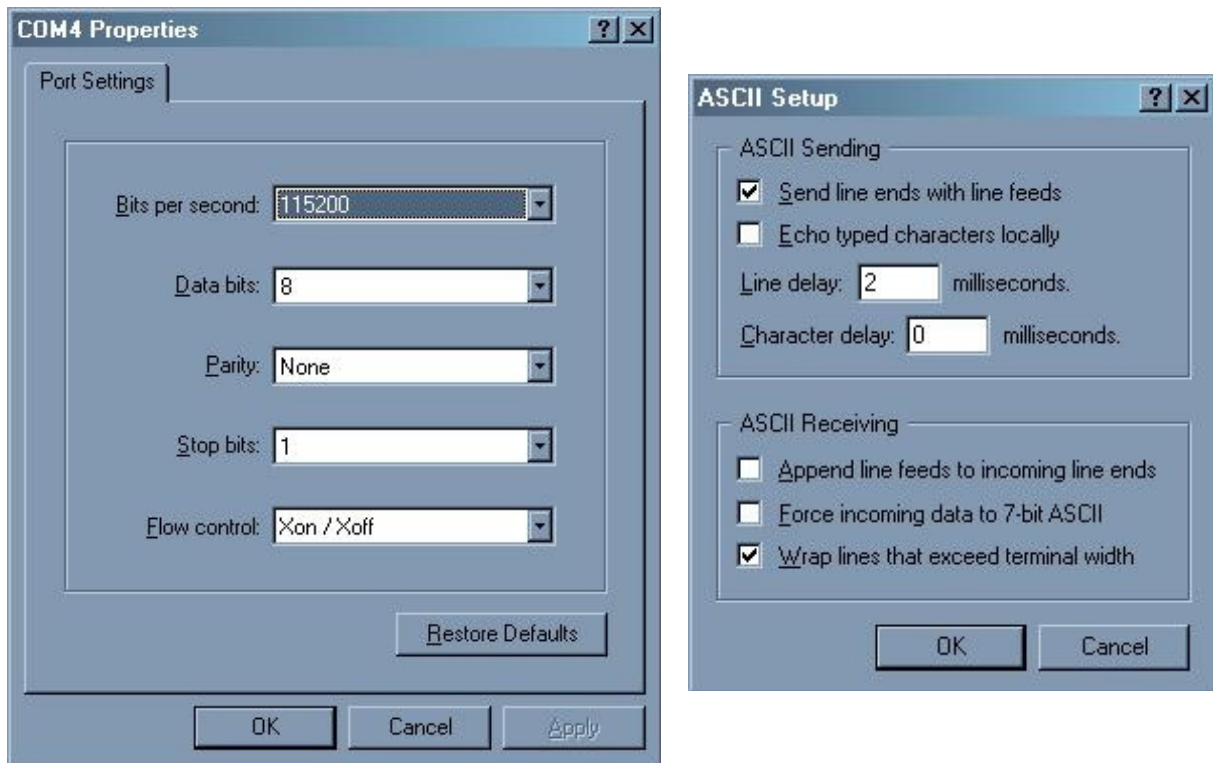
COM4 Properties

?

Port Settings

Bits per second: 115200

Data bits: 8

Parity: None

Stop bits: 1

Flow control: Xon / Xoff

Restore Defaults

OK

Cancel

Apply

ASCII Setup

?

ASCII Sending

Send line ends with line feeds

Echo typed characters locally

Line delay: 2 milliseconds.

Character delay: 0 milliseconds.

ASCII Receiving

Append line feeds to incoming line ends

Force incoming data to 7-bit ASCII

Wrap lines that exceed terminal width

OK

Cancel